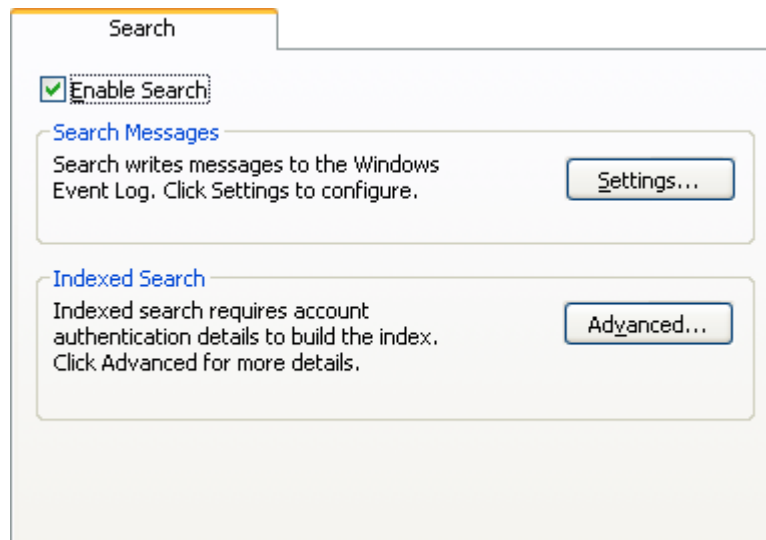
Search

Enable Search

Search Messages

Search writes messages to the Windows Event Log. Click Settings to configure.

Settings...

Indexed Search

Indexed search requires account authentication details to build the index. Click Advanced for more details.

Advanced...